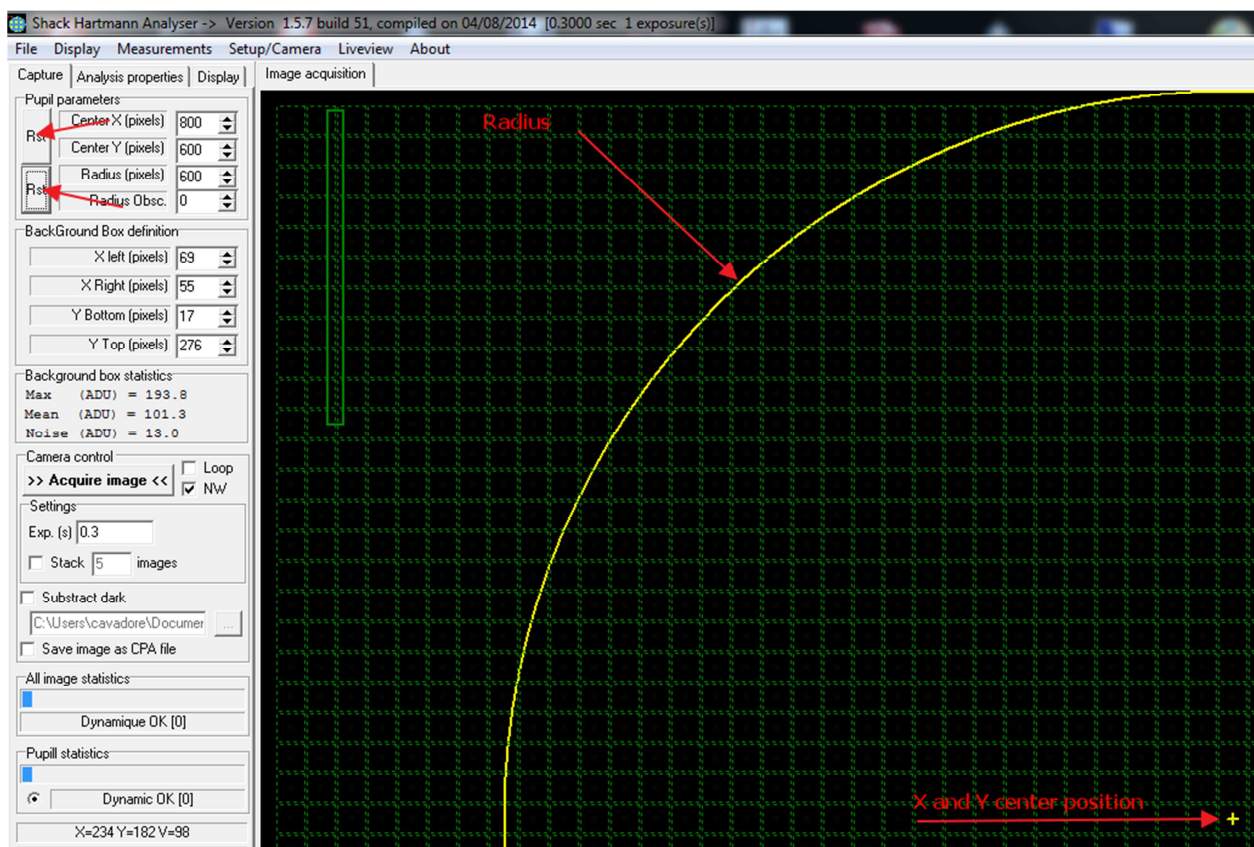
Shack Hartmann Analyser -> Version 1.5.7 build 51, compiled on 04/08/2014 [0.3000 sec 1 exposure(s)]

File Display Measurements Setup/Camera Liveview About

Capture | Analysis properties | Display

Image acquisition

Pupil parameters

Rst

Center X (pixels) 800

Center Y (pixels) 600

Rst

Radius (pixels) 600

Radius Obsc. 0

BackGround Box definition

X left (pixels) 69

X Right (pixels) 55

Y Bottom (pixels) 17

Y Top (pixels) 276

Background box statistics

Max (ADU) = 193.8

Mean (ADU) = 101.3

Noise (ADU) = 13.0

Camera control

>> Acquire image <<

Loop

NW

Settings

Exp. (s) 0.3

Stack 5 images

Substract dark

C:\Users\cavadore\Documer ...

Save image as CPA file

All image statistics

Dynamique OK [0]

Pupill statistics

Dynamic OK [0]

X=234 Y=182 V=98

Radius

X and Y center position